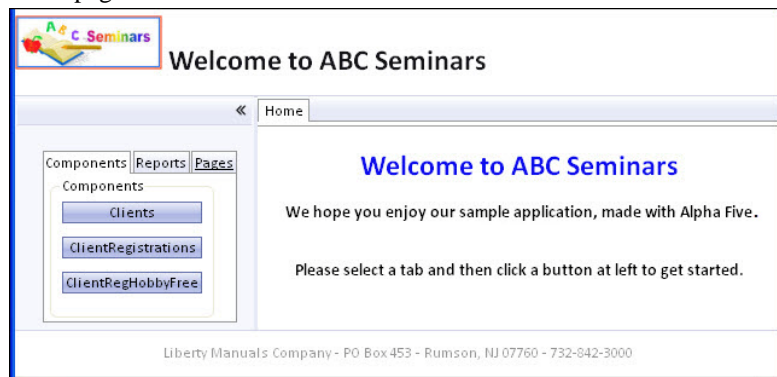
A B C Seminars

Welcome to ABC Seminars

«

Home

Components Reports Pages

Components

Clients

ClientRegistrations

ClientRegHobbyFree

Welcome to ABC Seminars

We hope you enjoy our sample application, made with Alpha Five.

Please select a tab and then click a button at left to get started.

Liberty Manuals Company - PO Box 453 - Rumson, NJ 07760 - 732-842-3000